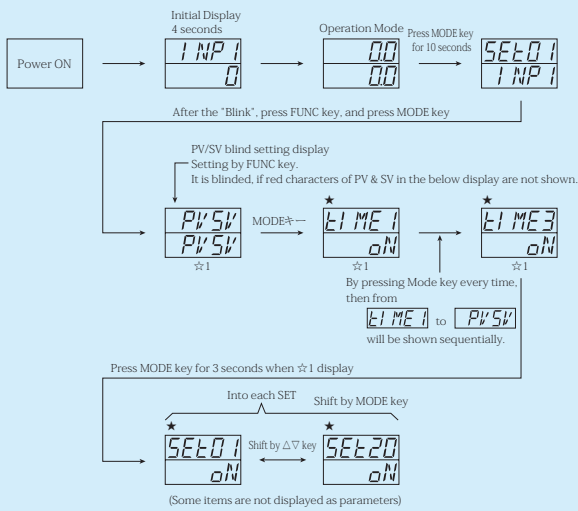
Power ON

Initial Display
4 seconds

INP1
0

Operation Mode

0.0
0.0

Press MODE key for 10 seconds

SEt01
INP1

After the "Blink", press FUNC key, and press MODE key

PV/SV blind setting display
Setting by FUNC key.
It is blinded, if red characters of PV & SV in the below display are not shown.

PVSV
PVSV
☆1

MODEキー

★
tIME1
oN
☆1

★
tIME3
oN
☆1

By pressing Mode key every time, then from
tIME1 to PVSV
will be shown sequentially.

Press MODE key for 3 seconds when ☆1 display

Into each SET

Shift by MODE key

★
SEt01
oN

Shift by $\triangle\nabla$ key

★
SEt20
oN

(Some items are not displayed as parameters)